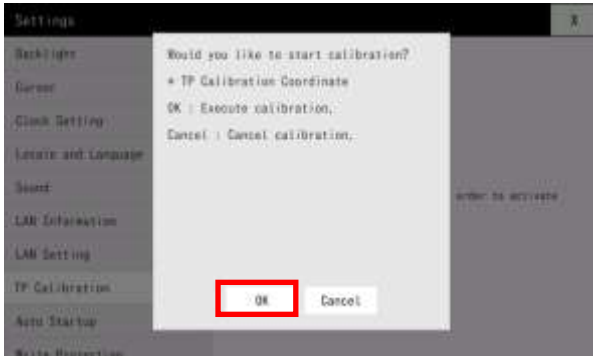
Settings

X

Backlight

Cursor

Clock Setting

Locale and Language

Sound

LAN Information

LAN Setting

TP Calibration

Auto Startup

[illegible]

Would you like to start calibration?

* TP Calibration Coordinate

OK : Execute calibration.

Cancel : Cancel calibration.

order to activate

OK

Cancel